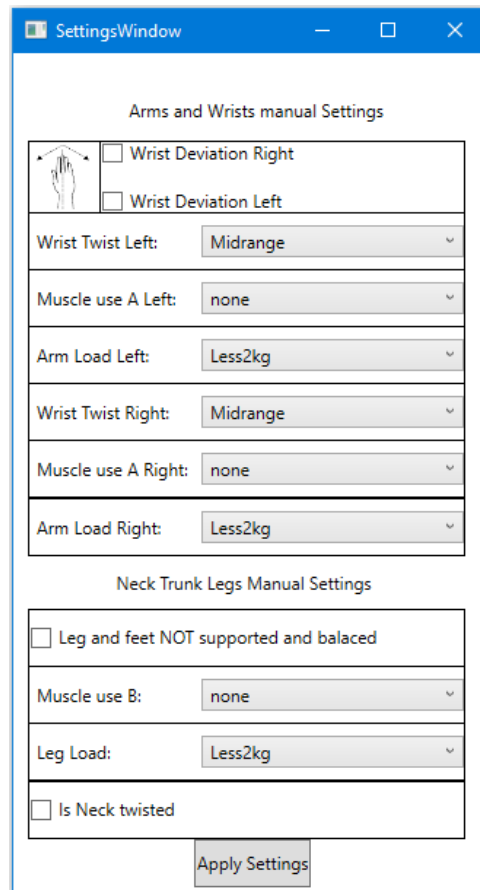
SettingsWindow

Arms and Wrists manual Settings

Wrist Deviation Right

Wrist Deviation Left

| Wrist Twist Left: | Midrange |
|---|---|
| Muscle use A Left: | none |
| Arm Load Left: | Less2kg |
| Wrist Twist Right: | Midrange |
| Muscle use A Right: | none |
| Arm Load Right: | Less2kg |

Neck Trunk Legs Manual Settings

Leg and feet NOT supported and balaced

| Muscle use B: | none |
|---|---|
| Leg Load: | Less2kg |

Is Neck twisted

Apply Settings